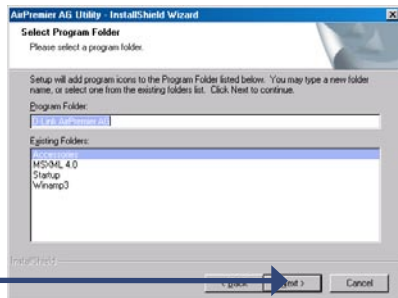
AirPremier AG Utility - InstallShield Wizard

Select Program Folder
Please select a program folder.

Setup will add program icons to the Program Folder listed below. You may type a new folder name, or select one from the existing folders list. Click Next to continue.

Program Folder:
D-Link AirPremier AG

Existing Folders:
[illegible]
MSXML 4.0
Startup
Winamp3

InstallShield

< Back
Next >
Cancel